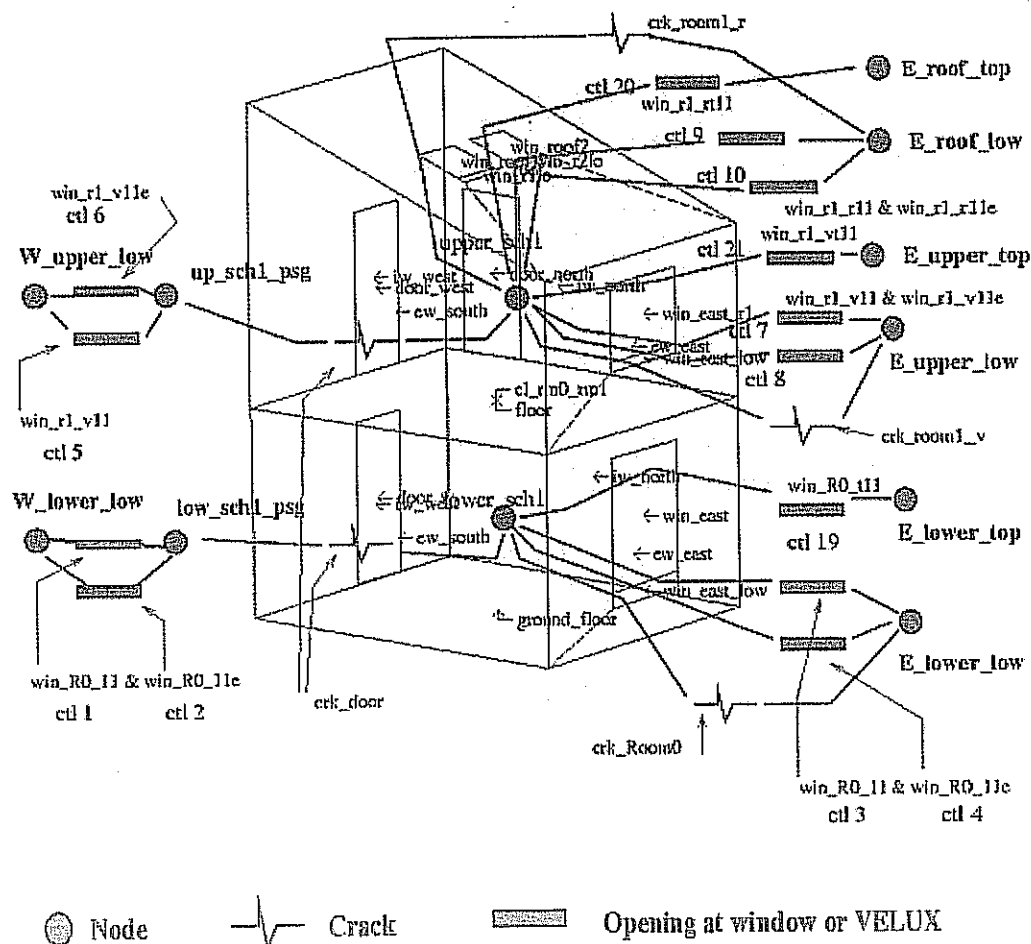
crk_room1_r
ctl 20
E_roof_top
win_r1_rt11
ctl 9
E_roof_low
win_roof2
win_r1o win_r2lo
win_r1lo
ctl 10
win_r1_v11e
ctl 6
win_r1_r11 & win_r1_r11e
upper_sch1
ctl 21
win_r1_vt11
E_upper_top
W_upper_low
up_sch1_psg
← iw_west
← door_west
← door_north
← iw_south
← ew_south
← win_east_r1
win_r1_v11 & win_r1_v11e
ctl 7
← ew_east
← win_east_low
ctl 8
E_upper_low
cl_rm0_up1
floor
win_r1_v11
ctl 5
crk_room1_v
W_lower_low
low_sch1_psg
← door_lower_sch1
← iw_west
← iw_north
win_R0_t11
E_lower_top
← win_east
← ew_south
ctl 19
← ew_east
← win_east_low
← ground_floor
win_R0_11 & win_R0_11e
ctl 1
ctl 2
crk_door
crk_Room0
E_lower_low
win_R0_11 & win_R0_11e
ctl 3
ctl 4

Node
Crack
Opening at window or VELUX